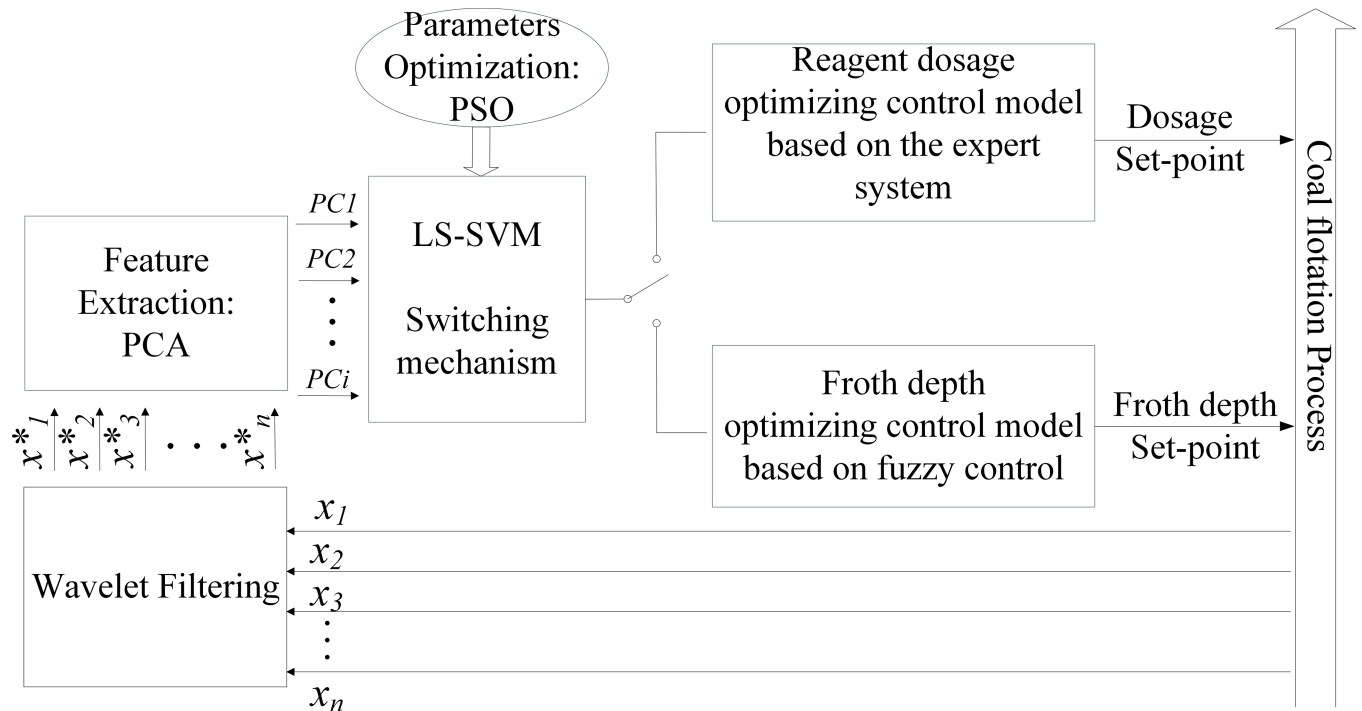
Parameters Optimization: PSO

Reagent dosage optimizing control model based on the expert system

Dosage Set-point

Coal flotation Process

Feature Extraction: PCA

$PC1$
$PC2$
$PCi$

LS-SVM

Switching mechanism

Froth depth optimizing control model based on fuzzy control

Froth depth Set-point

$x^*_1$ $x^*_2$ $x^*_3$ . . . $x^*_n$

Wavelet Filtering

$x_1$
$x_2$
$x_3$
$x_n$